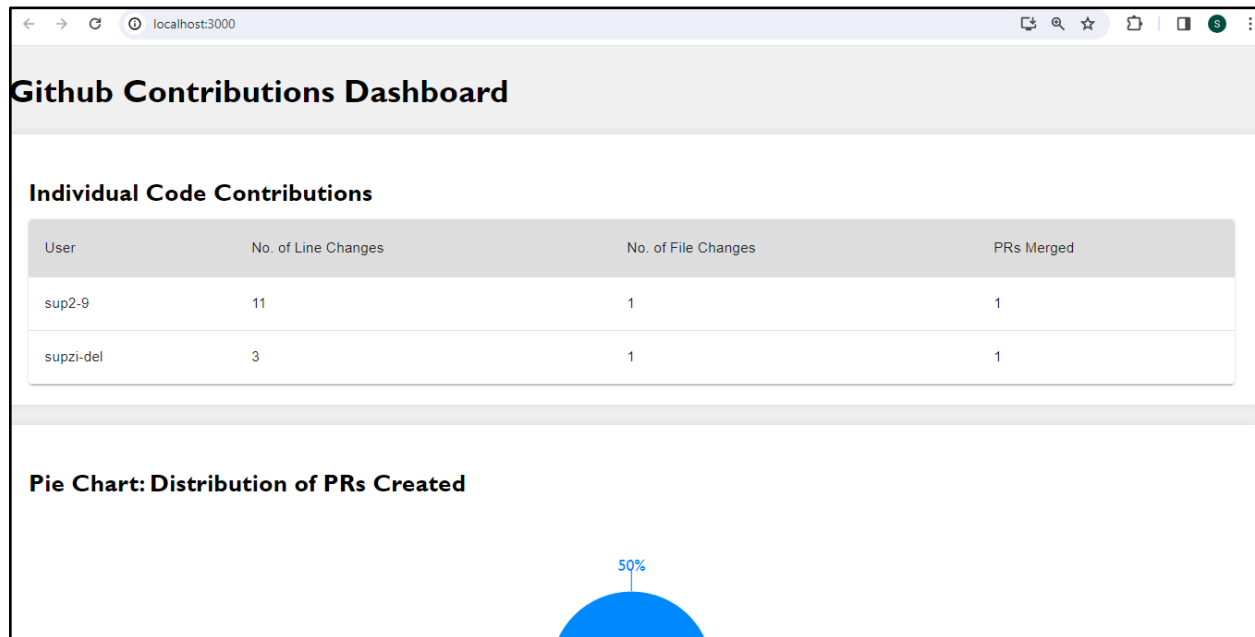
localhost:3000

S

Github Contributions Dashboard

Individual Code Contributions

| User | No. of Line Changes | No. of File Changes | PRs Merged |
|---|---|---|---|
| sup2-9 | 11 | 1 | 1 |
| supzi-del | 3 | 1 | 1 |

Pie Chart: Distribution of PRs Created

50%